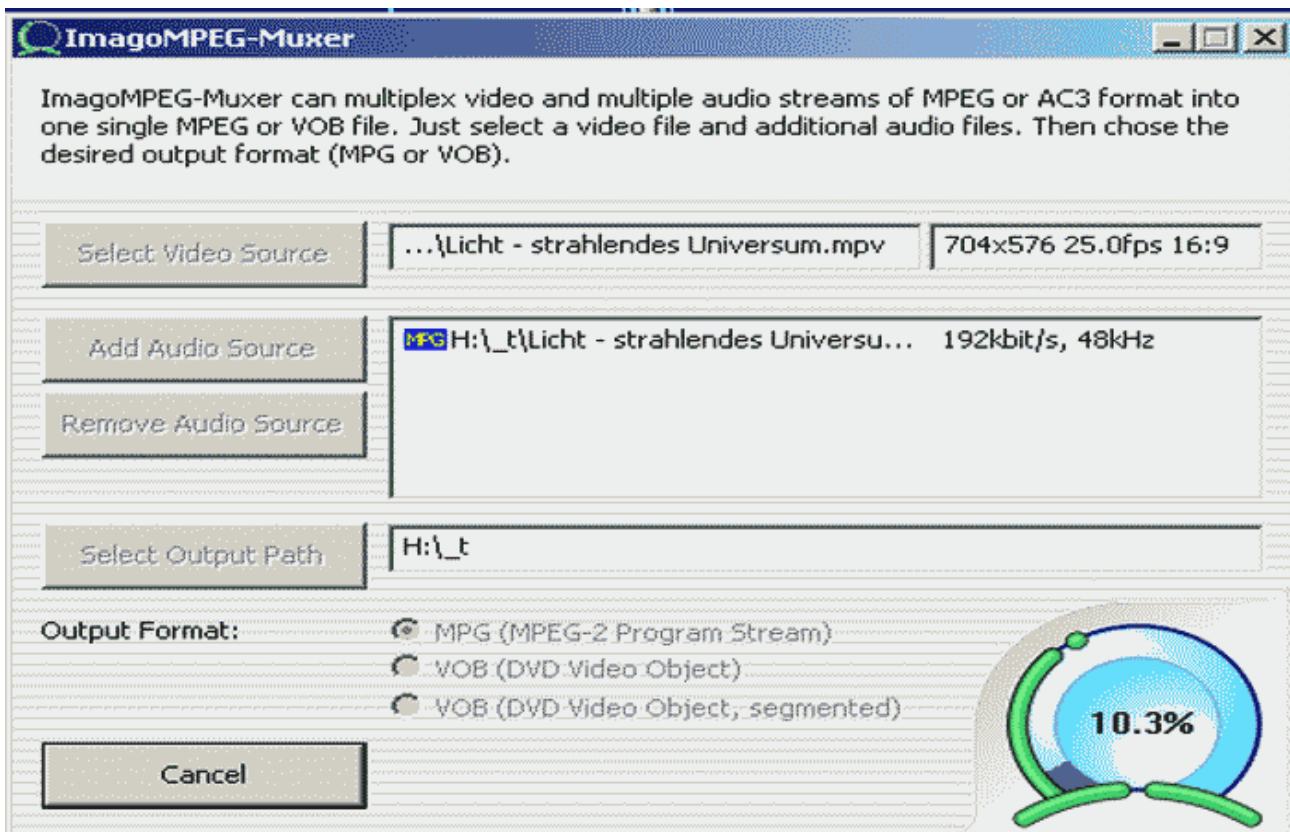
ImagoMPEG-Muxer

ImagoMPEG-Muxer can multiplex video and multiple audio streams of MPEG or AC3 format into one single MPEG or VOB file. Just select a video file and additional audio files. Then chose the desired output format (MPG or VOB).

Select Video Source
...\Licht - strahlendes Universum.mpv
704x576 25.0fps 16:9

Add Audio Source
Remove Audio Source
MPG H:\_t\Licht - strahlendes Universu... 192kbit/s, 48kHz

Select Output Path
H:\_t

Output Format:
MPG (MPEG-2 Program Stream)
VOB (DVD Video Object)
VOB (DVD Video Object, segmented)

Cancel

10.3%